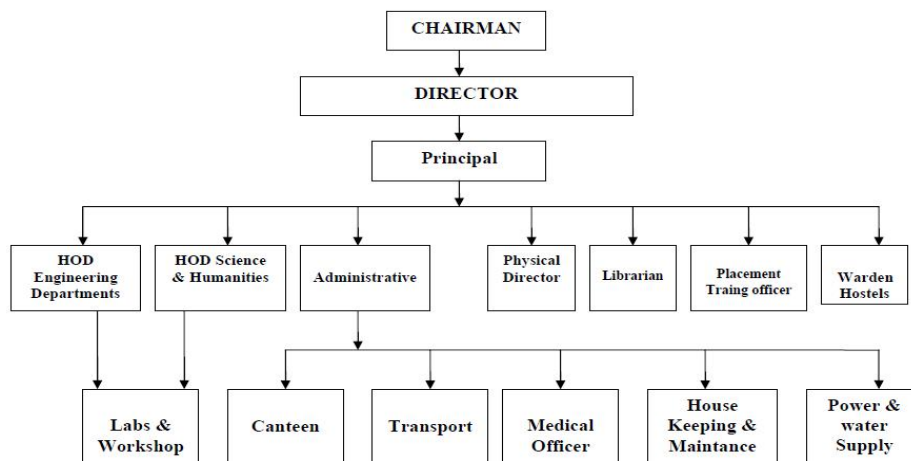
CHAIRMAN

DIRECTOR

Principal

HOD Engineering Departments

HOD Science & Humanities

Administrative

Physical Director

Librarian

Placement Traing officer

Warden Hostels

Labs & Workshop

Canteen

Transport

Medical Officer

House Keeping & Maintance

Power & water Supply